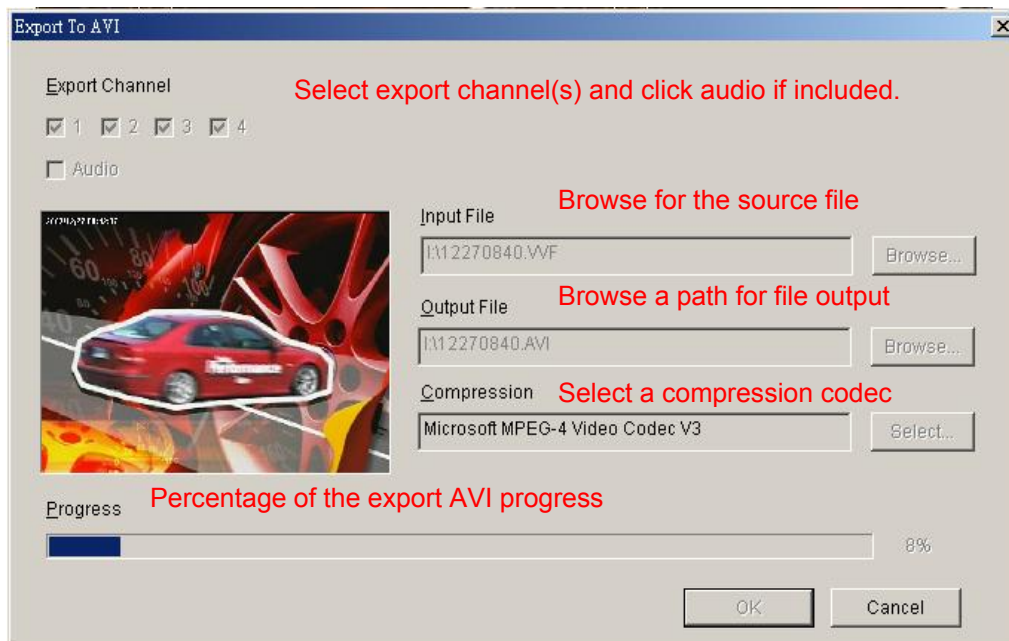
Export To AVI

Export Channel

Select export channel(s) and click audio if included.

1 2 3 4

Audio

Input File

Browse for the source file

I:\12270840.VVF

Browse...

Output File

Browse a path for file output

I:\12270840.AVI

Browse...

Compression

Select a compression codec

Microsoft MPEG-4 Video Codec V3

Select...

Progress

Percentage of the export AVI progress

8%

OK

Cancel